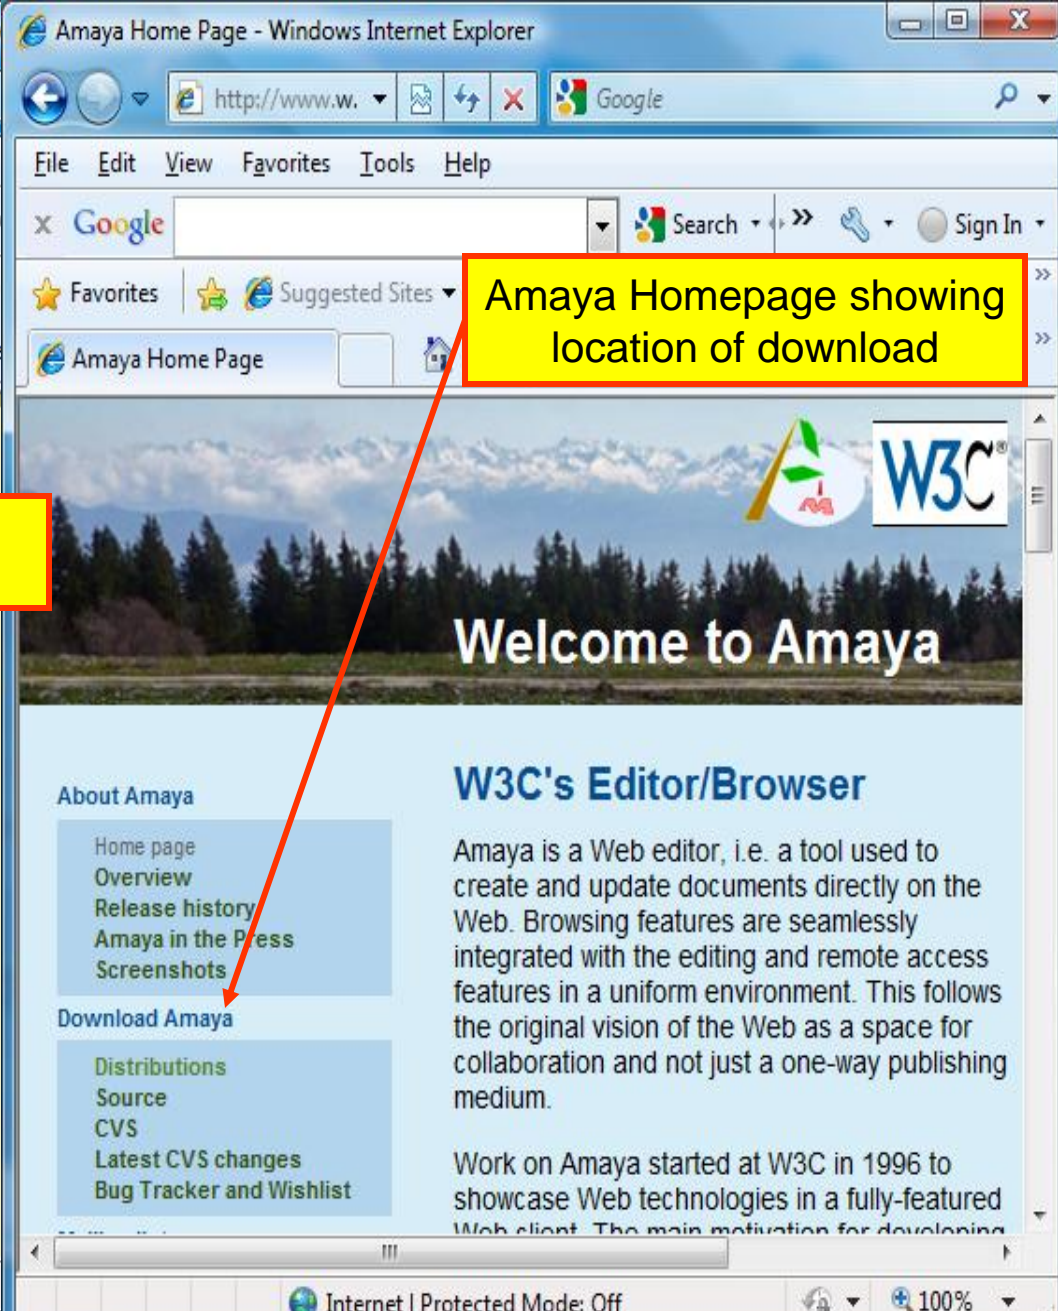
Amaya Home Page - Windows Internet Explorer

http://www.w.

Google

File Edit View Favorites Tools Help

Google

Search

Sign In

Favorites

Suggested Sites

Amaya Homepage showing location of download

Amaya Home Page

W3C®

Welcome to Amaya

About Amaya

Home page
Overview
Release history
Amaya in the Press
Screenshots

Download Amaya

Distributions
Source
CVS
Latest CVS changes
Bug Tracker and Wishlist

W3C's Editor/Browser

Amaya is a Web editor, i.e. a tool used to create and update documents directly on the Web. Browsing features are seamlessly integrated with the editing and remote access features in a uniform environment. This follows the original vision of the Web as a space for collaboration and not just a one-way publishing medium.

Work on Amaya started at W3C in 1996 to showcase Web technologies in a fully-featured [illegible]

Internet | Protected Mode: Off

100%